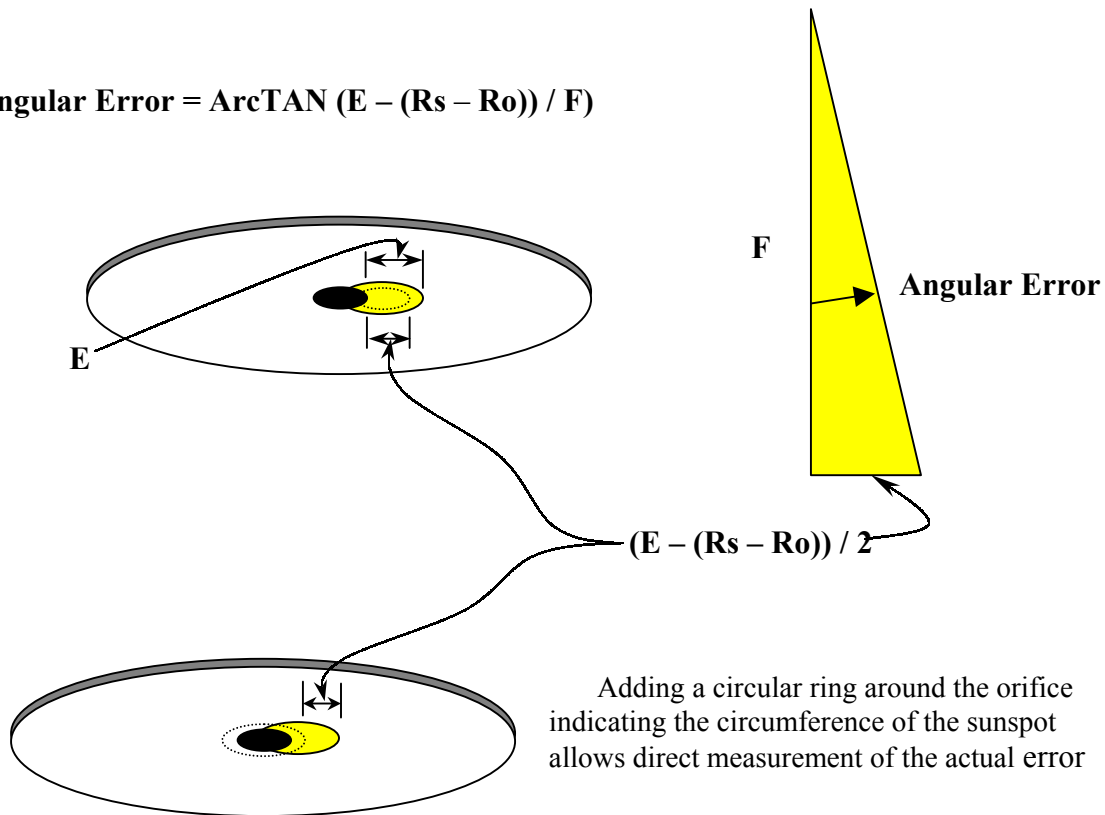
ngular Error = ArcTAN (E – (Rs – Ro)) / F)

F

Angular Error

E

(E – (Rs – Ro)) / 2

Adding a circular ring around the orifice indicating the circumference of the sunspot allows direct measurement of the actual error